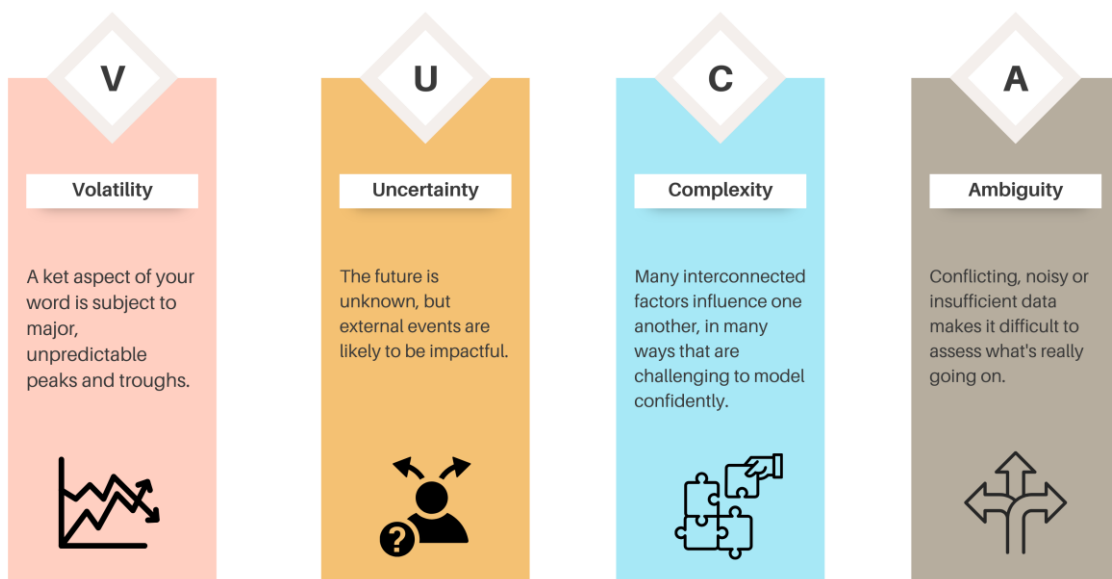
V

Volatility

A ket aspect of your word is subject to major, unpredictable peaks and troughs.

U

Uncertainty

The future is unknown, but external events are likely to be impactful.

C

Complexity

Many interconnected factors influence one another, in many ways that are challenging to model confidently.

A

Ambiguity

Conflicting, noisy or insufficient data makes it difficult to assess what's really going on.

?